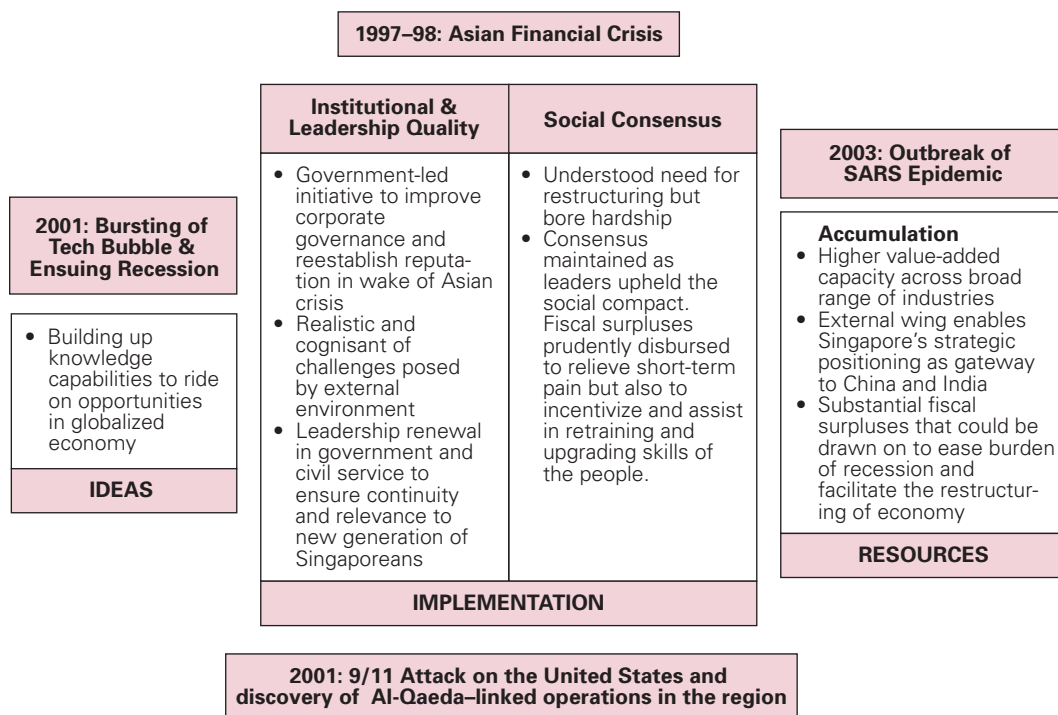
1997–98: Asian Financial Crisis

2001: Bursting of Tech Bubble & Ensuing Recession

- Building up knowledge capabilities to ride on opportunities in globalized economy

IDEAS

| Institutional & Leadership Quality | Social Consensus |
|---|---|
| • Government-led initiative to improve corporate governance and reestablish reputation in wake of Asian crisis • Realistic and cognisant of challenges posed by external environment • Leadership renewal in government and civil service to ensure continuity and relevance to new generation of Singaporeans | • Understood need for restructuring but bore hardship • Consensus maintained as leaders upheld the social compact. Fiscal surpluses prudently disbursed to relieve short-term pain but also to incentivize and assist in retraining and upgrading skills of the people. |

IMPLEMENTATION

2003: Outbreak of SARS Epidemic

Accumulation
- Higher value-added capacity across broad range of industries
- External wing enables Singapore's strategic positioning as gateway to China and India
- Substantial fiscal surpluses that could be drawn on to ease burden of recession and facilitate the restructuring of economy

RESOURCES

2001: 9/11 Attack on the United States and discovery of Al-Qaeda–linked operations in the region